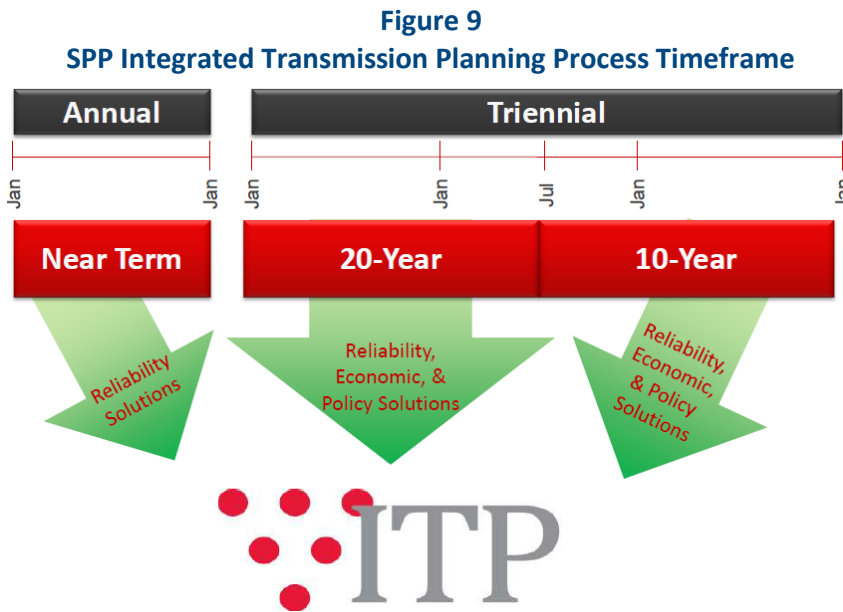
Figure 9
SPP Integrated Transmission Planning Process Timeframe

Annual

Triennial

Jan

Jan

Jan

Jan

Jul

Jan

Jan

Near Term

20-Year

10-Year

Reliability Solutions

Reliability, Economic, & Policy Solutions

Reliability, Economic, & Policy Solutions

ITP